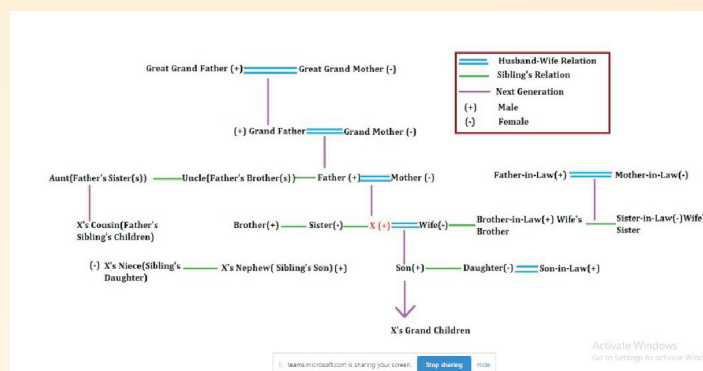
Great Grand Father (+) Great Grand Mother (-)

Husband-Wife Relation
Sibling's Relation
Next Generation
(+) Male
(-) Female

(+) Grand Father Grand Mother (-)

Aunt(Father's Sister(s)) Uncle(Father's Brother(s)) Father (+) Mother (-)

Father-in-Law(+) Mother-in-Law(-)

X's Cousin(Father's Sibling's Children)

Brother(+) Sister(-) X (+) Wife(-) Brother-in-Law(+) Wife's Brother

Sister-in-Law(-)Wife's Sister

(-) X's Niece(Sibling's Daughter) X's Nephew( Sibling's Son) (+)

Son(+) Daughter(-) Son-in-Law(+)

X's Grand Children

Activate Windows
Go to Settings to activate Wind

teams.microsoft.com is sharing your screen. Stop sharing Hide